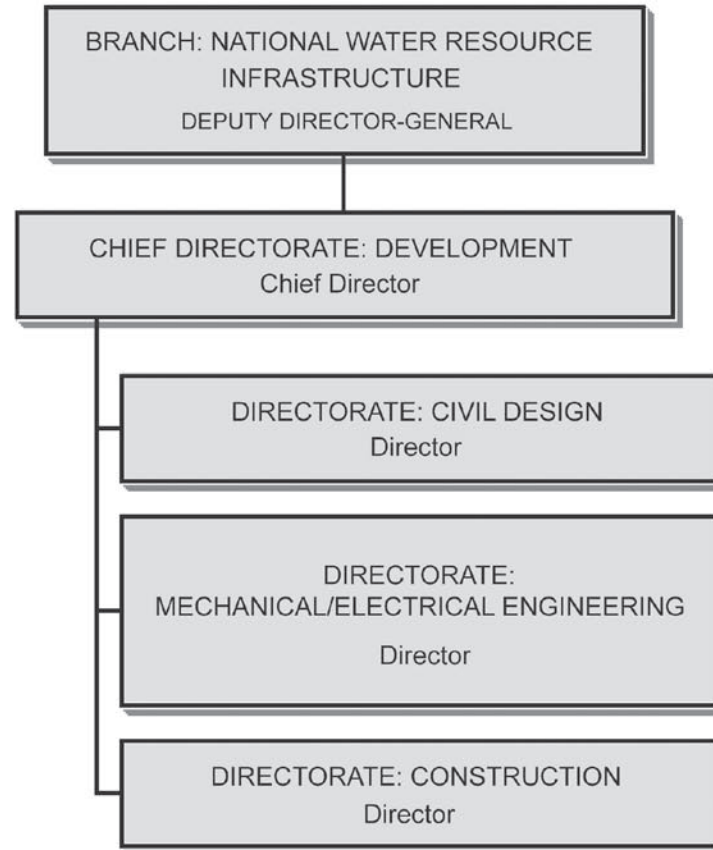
BRANCH: NATIONAL WATER RESOURCE INFRASTRUCTURE
DEPUTY DIRECTOR-GENERAL

CHIEF DIRECTORATE: DEVELOPMENT
Chief Director

DIRECTORATE: CIVIL DESIGN
Director

DIRECTORATE: MECHANICAL/ELECTRICAL ENGINEERING
Director

DIRECTORATE: CONSTRUCTION
Director